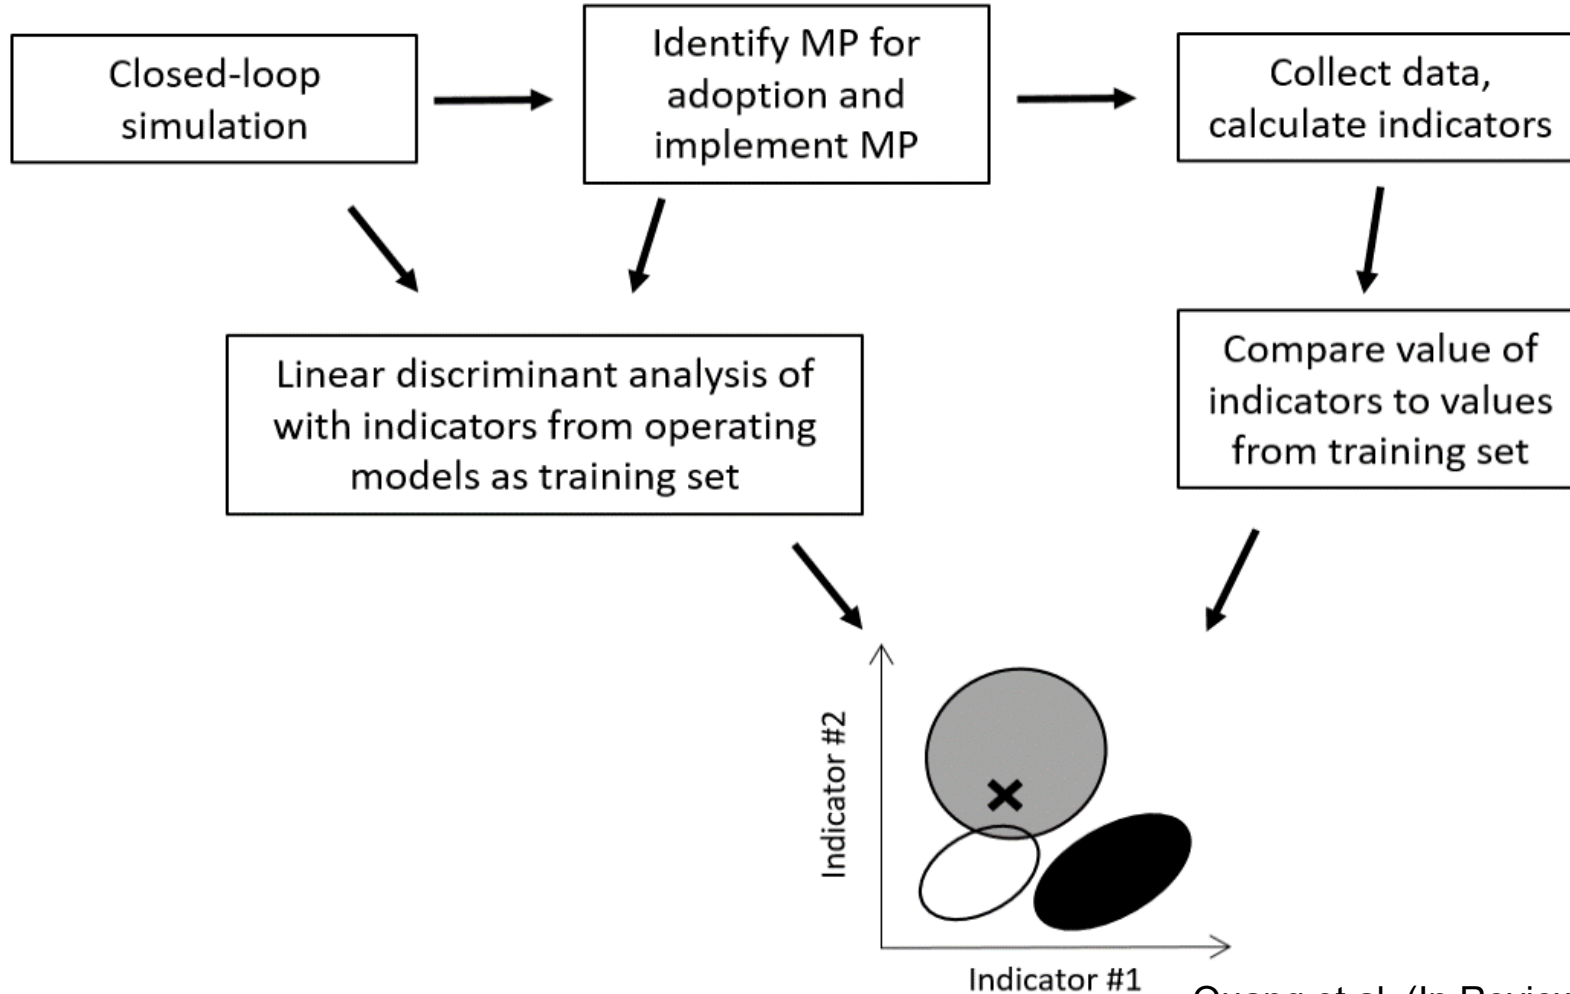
Closed-loop simulation

Identify MP for adoption and implement MP

Collect data, calculate indicators

Linear discriminant analysis of with indicators from operating models as training set

Compare value of indicators to values from training set

Indicator #2

Indicator #1

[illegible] et al. (In Review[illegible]